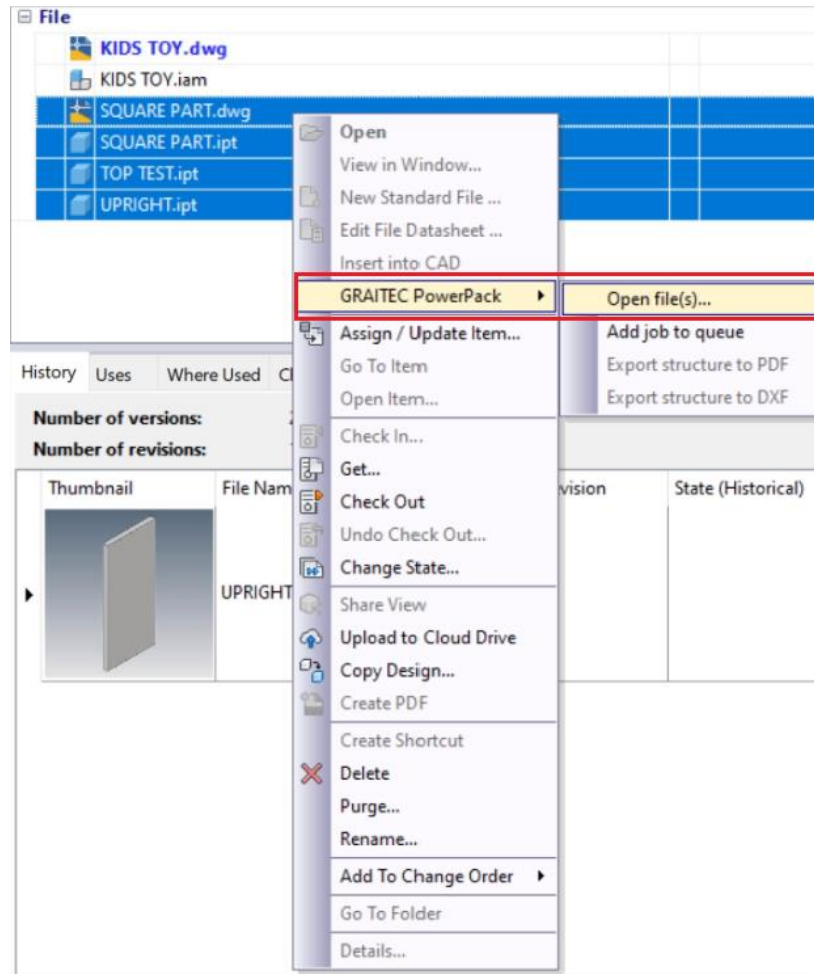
File
KIDS TOY.dwg
KIDS TOY.iam
SQUARE PART.dwg
SQUARE PART.ipt
TOP TEST.ipt
UPRIGHT.ipt

Open
View in Window...
New Standard File ...
Edit File Datasheet ...
Insert into CAD
GRAITEC PowerPack
Assign / Update Item...
Go To Item
Open Item...
Check In...
Get...
Check Out
Undo Check Out...
Change State...
Share View
Upload to Cloud Drive
Copy Design...
Create PDF
Create Shortcut
Delete
Purge...
Rename...
Add To Change Order
Go To Folder
Details...

Open file(s)...
Add job to queue
Export structure to PDF
Export structure to DXF

History
Uses
Where Used
Cl

Number of versions:
Number of revisions:

| Thumbnail | File Nam | vision | State (Historical) |
|---|---|---|---|
| | UPRIGHT | | |